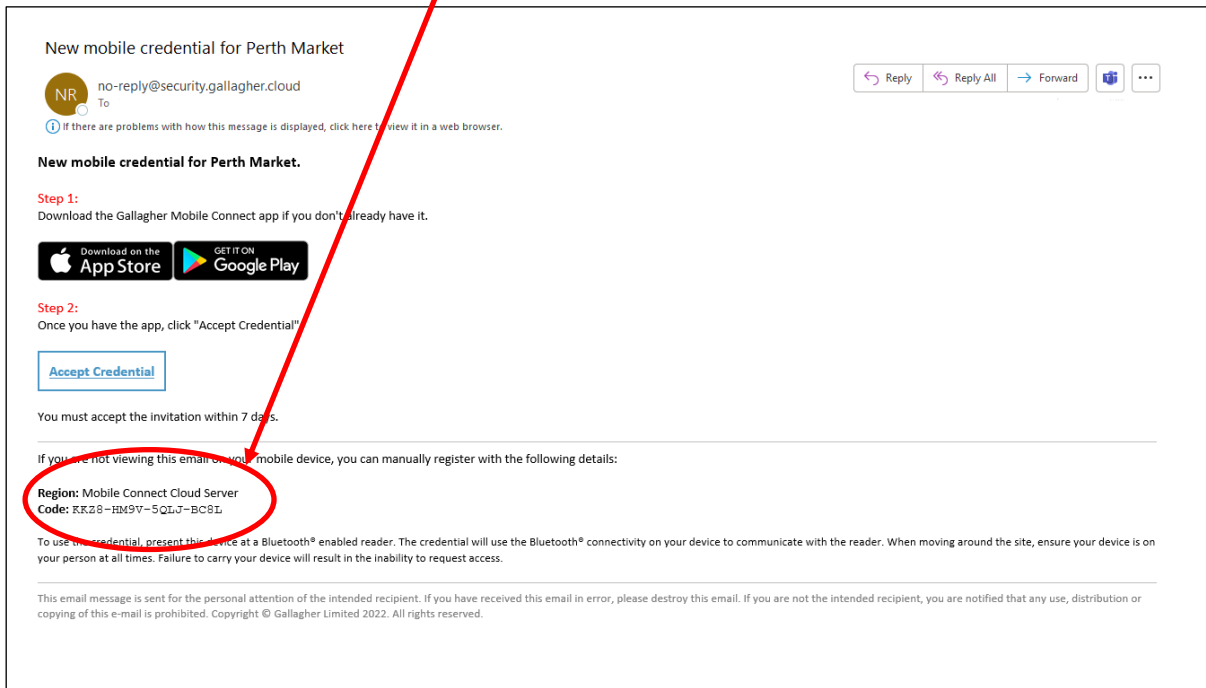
New mobile credential for Perth Market

NR

no-reply@security.gallagher.cloud

To

Reply | Reply All | Forward | ...

If there are problems with how this message is displayed, click here to view it in a web browser.

**New mobile credential for Perth Market.**

Step 1:
Download the Gallagher Mobile Connect app if you don't already have it.

Download on the App Store | GET IT ON Google Play

Step 2:
Once you have the app, click "Accept Credential".

Accept Credential

You must accept the invitation within 7 days.

If you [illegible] viewing this email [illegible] mobile device, you can manually register with the following details:

**Region:** Mobile Connect Cloud Server
**Code:** KKZ8-HM9V-5QLJ-BC8L

To use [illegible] credential, present this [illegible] at a Bluetooth® enabled reader. The credential will use the Bluetooth® connectivity on your device to communicate with the reader. When moving around the site, ensure your device is on your person at all times. Failure to carry your device will result in the inability to request access.

This email message is sent for the personal attention of the intended recipient. If you have received this email in error, please destroy this email. If you are not the intended recipient, you are notified that any use, distribution or copying of this e-mail is prohibited. Copyright © Gallagher Limited 2022. All rights reserved.